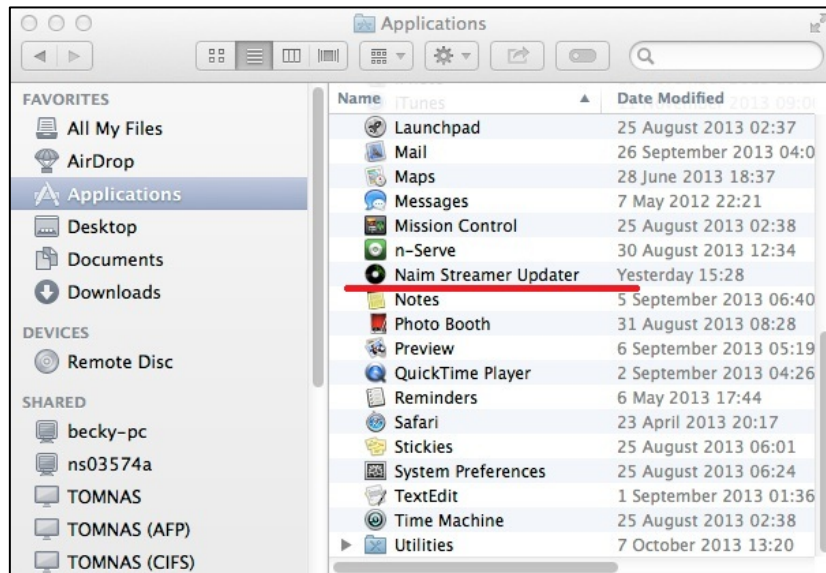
Applications

FAVORITES
All My Files
AirDrop
Applications
Desktop
Documents
Downloads

DEVICES
Remote Disc

SHARED
becky-pc
ns03574a
TOMNAS
TOMNAS (AFP)
TOMNAS (CIFS)

| Name | Date Modified |
|---|---|
| iTunes | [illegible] 2013 09:0 |
| Launchpad | 25 August 2013 02:37 |
| Mail | 26 September 2013 04:0 |
| Maps | 28 June 2013 18:37 |
| Messages | 7 May 2012 22:21 |
| Mission Control | 25 August 2013 02:38 |
| n-Serve | 30 August 2013 12:34 |
| Naim Streamer Updater | Yesterday 15:28 |
| Notes | 5 September 2013 06:40 |
| Photo Booth | 31 August 2013 08:28 |
| Preview | 6 September 2013 05:19 |
| QuickTime Player | 2 September 2013 04:26 |
| Reminders | 6 May 2013 17:44 |
| Safari | 23 April 2013 20:17 |
| Stickies | 25 August 2013 06:01 |
| System Preferences | 25 August 2013 06:24 |
| TextEdit | 1 September 2013 01:36 |
| Time Machine | 25 August 2013 02:38 |
| Utilities | 7 October 2013 13:20 |